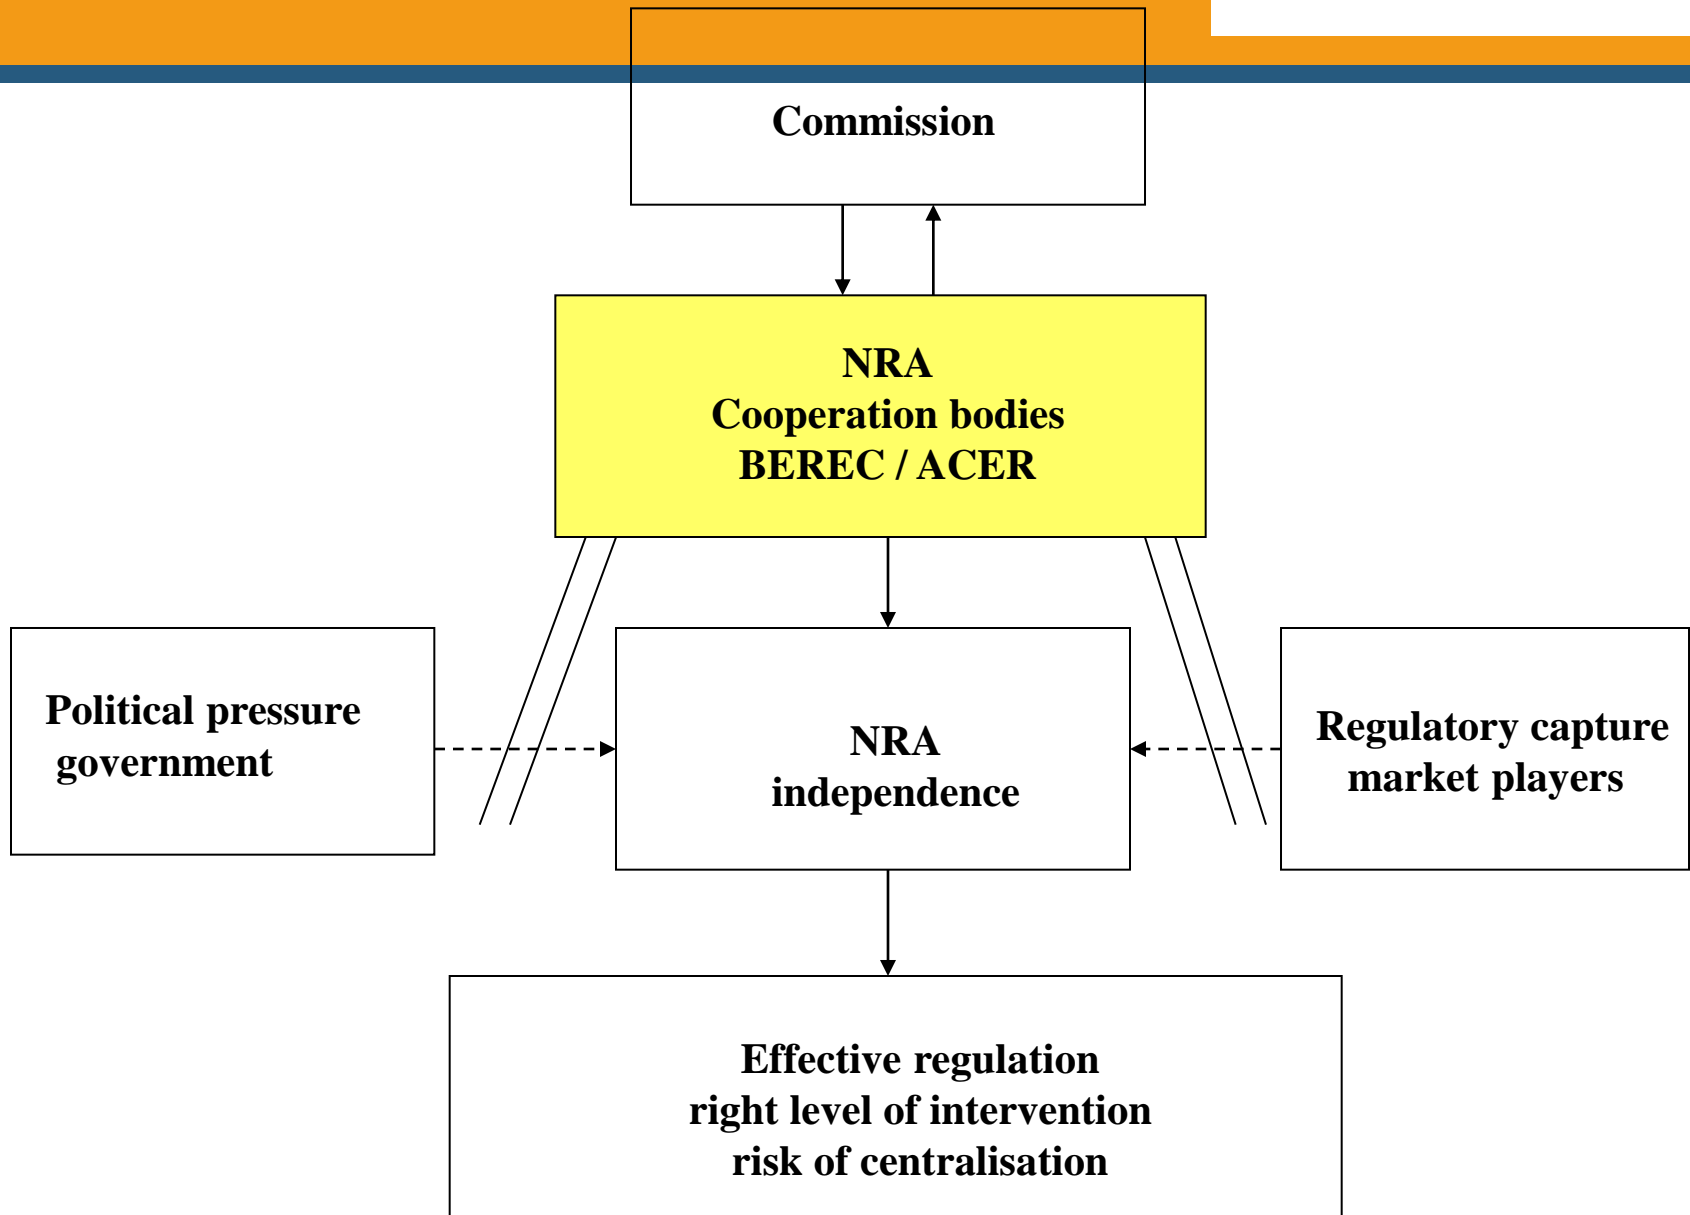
Commission

NRA
Cooperation bodies
BEREC / ACER

Political pressure
government

NRA
independence

Regulatory capture
market players

Effective regulation
right level of intervention
risk of centralisation